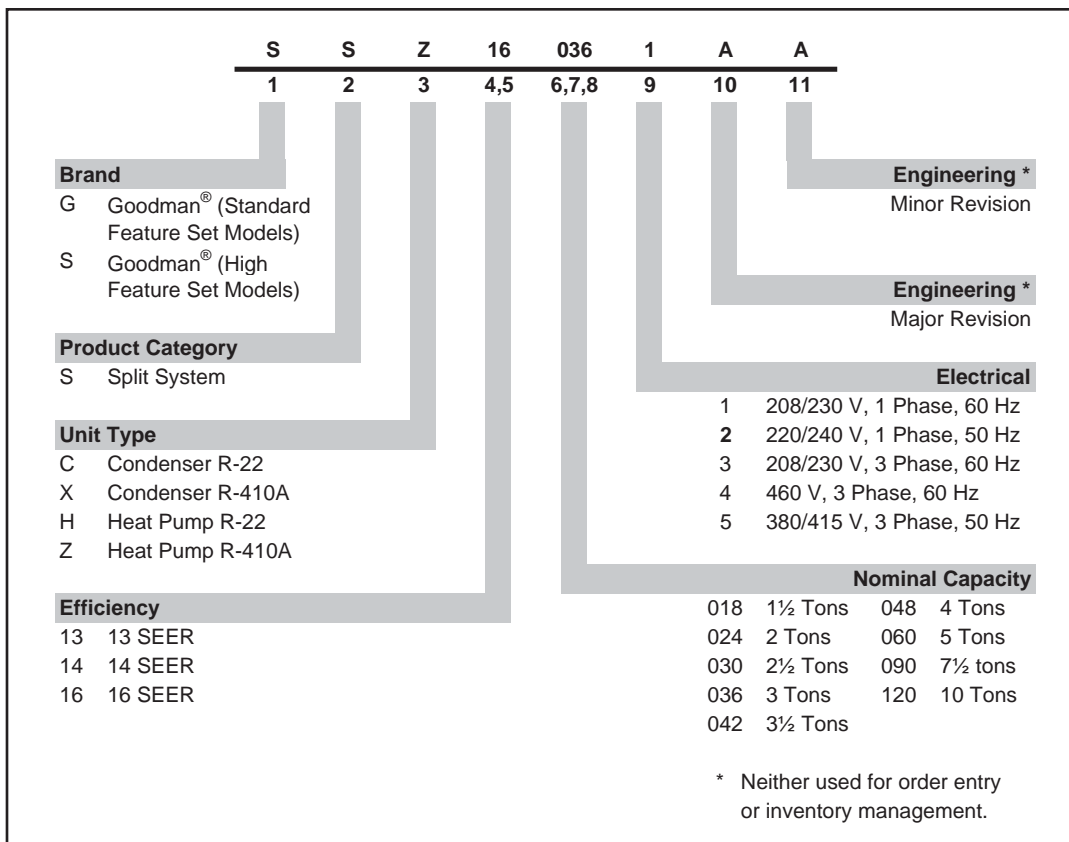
| S | S | Z | 16 | 036 | 1 | A | A |
|---|---|---|---|---|---|---|---|
| 1 | 2 | 3 | 4,5 | 6,7,8 | 9 | 10 | 11 |

**Brand**
G Goodman® (Standard Feature Set Models)
S Goodman® (High Feature Set Models)

**Product Category**
S Split System

**Unit Type**
C Condenser R-22
X Condenser R-410A
H Heat Pump R-22
Z Heat Pump R-410A

**Efficiency**
13 13 SEER
14 14 SEER
16 16 SEER

**Engineering ***
Minor Revision

**Engineering ***
Major Revision

**Electrical**
1 208/230 V, 1 Phase, 60 Hz
**2** 220/240 V, 1 Phase, 50 Hz
3 208/230 V, 3 Phase, 60 Hz
4 460 V, 3 Phase, 60 Hz
5 380/415 V, 3 Phase, 50 Hz

**Nominal Capacity**
018 1½ Tons 048 4 Tons
024 2 Tons 060 5 Tons
030 2½ Tons 090 7½ tons
036 3 Tons 120 10 Tons
042 3½ Tons

* Neither used for order entry or inventory management.